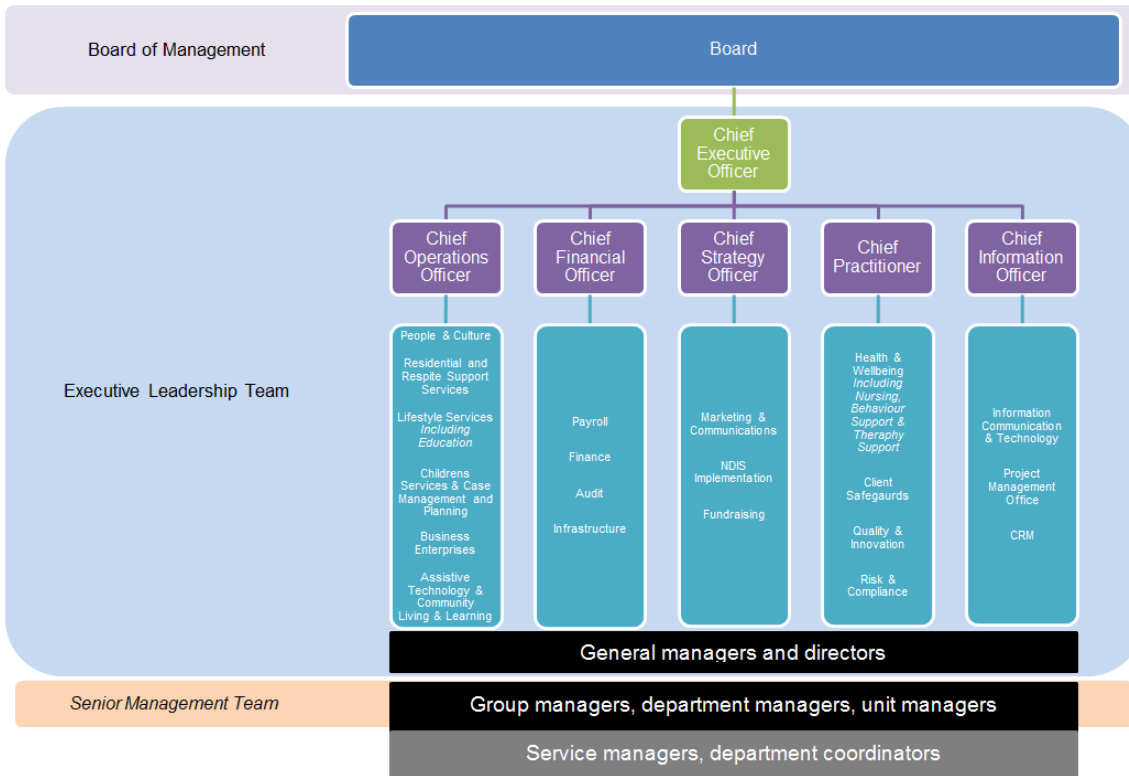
Board of Management

Board

Chief Executive Officer

Executive Leadership Team

Chief Operations Officer

People & Culture

Residential and Respite Support Services

Lifestyle Services *Including Education*

Childrens Services & Case Management and Planning

Business Enterprises

Assistive Technology & Community Living & Learning

Chief Financial Officer

Payroll

Finance

Audit

Infrastructure

Chief Strategy Officer

Marketing & Communications

NDIS Implementation

Fundraising

Chief Practitioner

Health & Wellbeing *Including Nursing, Behaviour Support & Theraphy Support*

Client Safegaurds

Quality & Innovation

Risk & Compliance

Chief Information Officer

Information Communication & Technology

Project Management Office

CRM

General managers and directors

*Senior Management Team*

Group managers, department managers, unit managers

Service managers, department coordinators